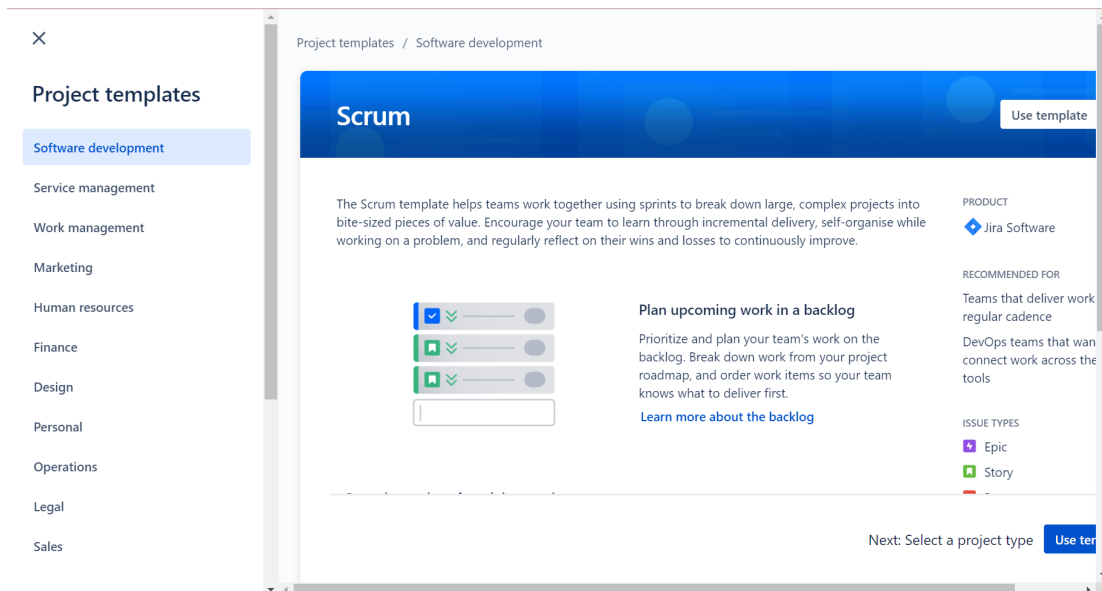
×

Project templates

Software development

Service management

Work management

Marketing

Human resources

Finance

Design

Personal

Operations

Legal

Sales

Project templates / Software development

Scrum

Use template

The Scrum template helps teams work together using sprints to break down large, complex projects into bite-sized pieces of value. Encourage your team to learn through incremental delivery, self-organise while working on a problem, and regularly reflect on their wins and losses to continuously improve.

Plan upcoming work in a backlog

Prioritize and plan your team's work on the backlog. Break down work from your project roadmap, and order work items so your team knows what to deliver first.

Learn more about the backlog

PRODUCT

Jira Software

RECOMMENDED FOR

Teams that deliver work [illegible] regular cadence

DevOps teams that wan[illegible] connect work across the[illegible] tools

ISSUE TYPES

Epic

Story

Next: Select a project type

Use te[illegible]